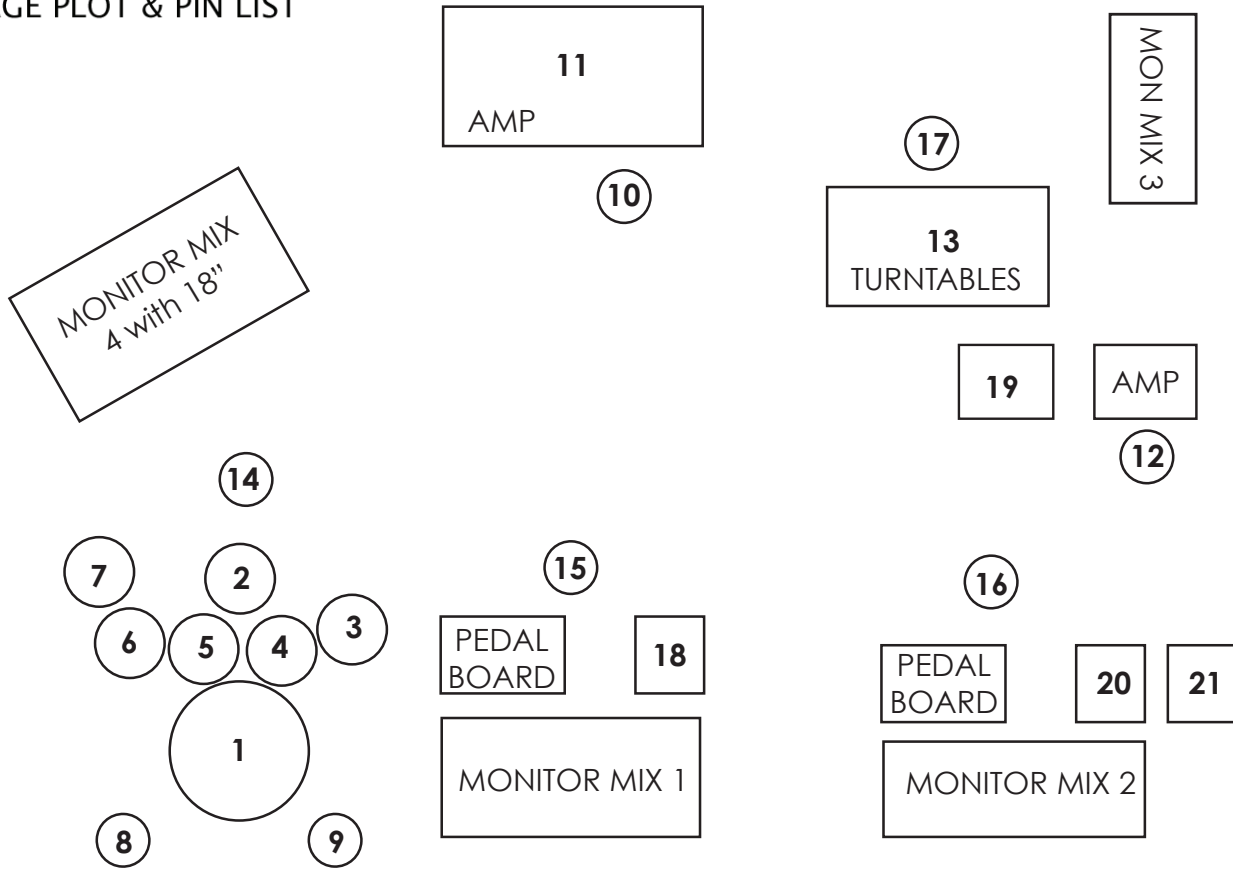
GE PLOT & PIN LIST

11
AMP

10

MON MIX 3

17

13
TURNTABLES

MONITOR MIX
4 with 18"

19

AMP

12

14

7

2

6

5

4

3

1

8

9

15

PEDAL BOARD

18

MONITOR MIX 1

16

PEDAL BOARD

20

21

MONITOR MIX 2